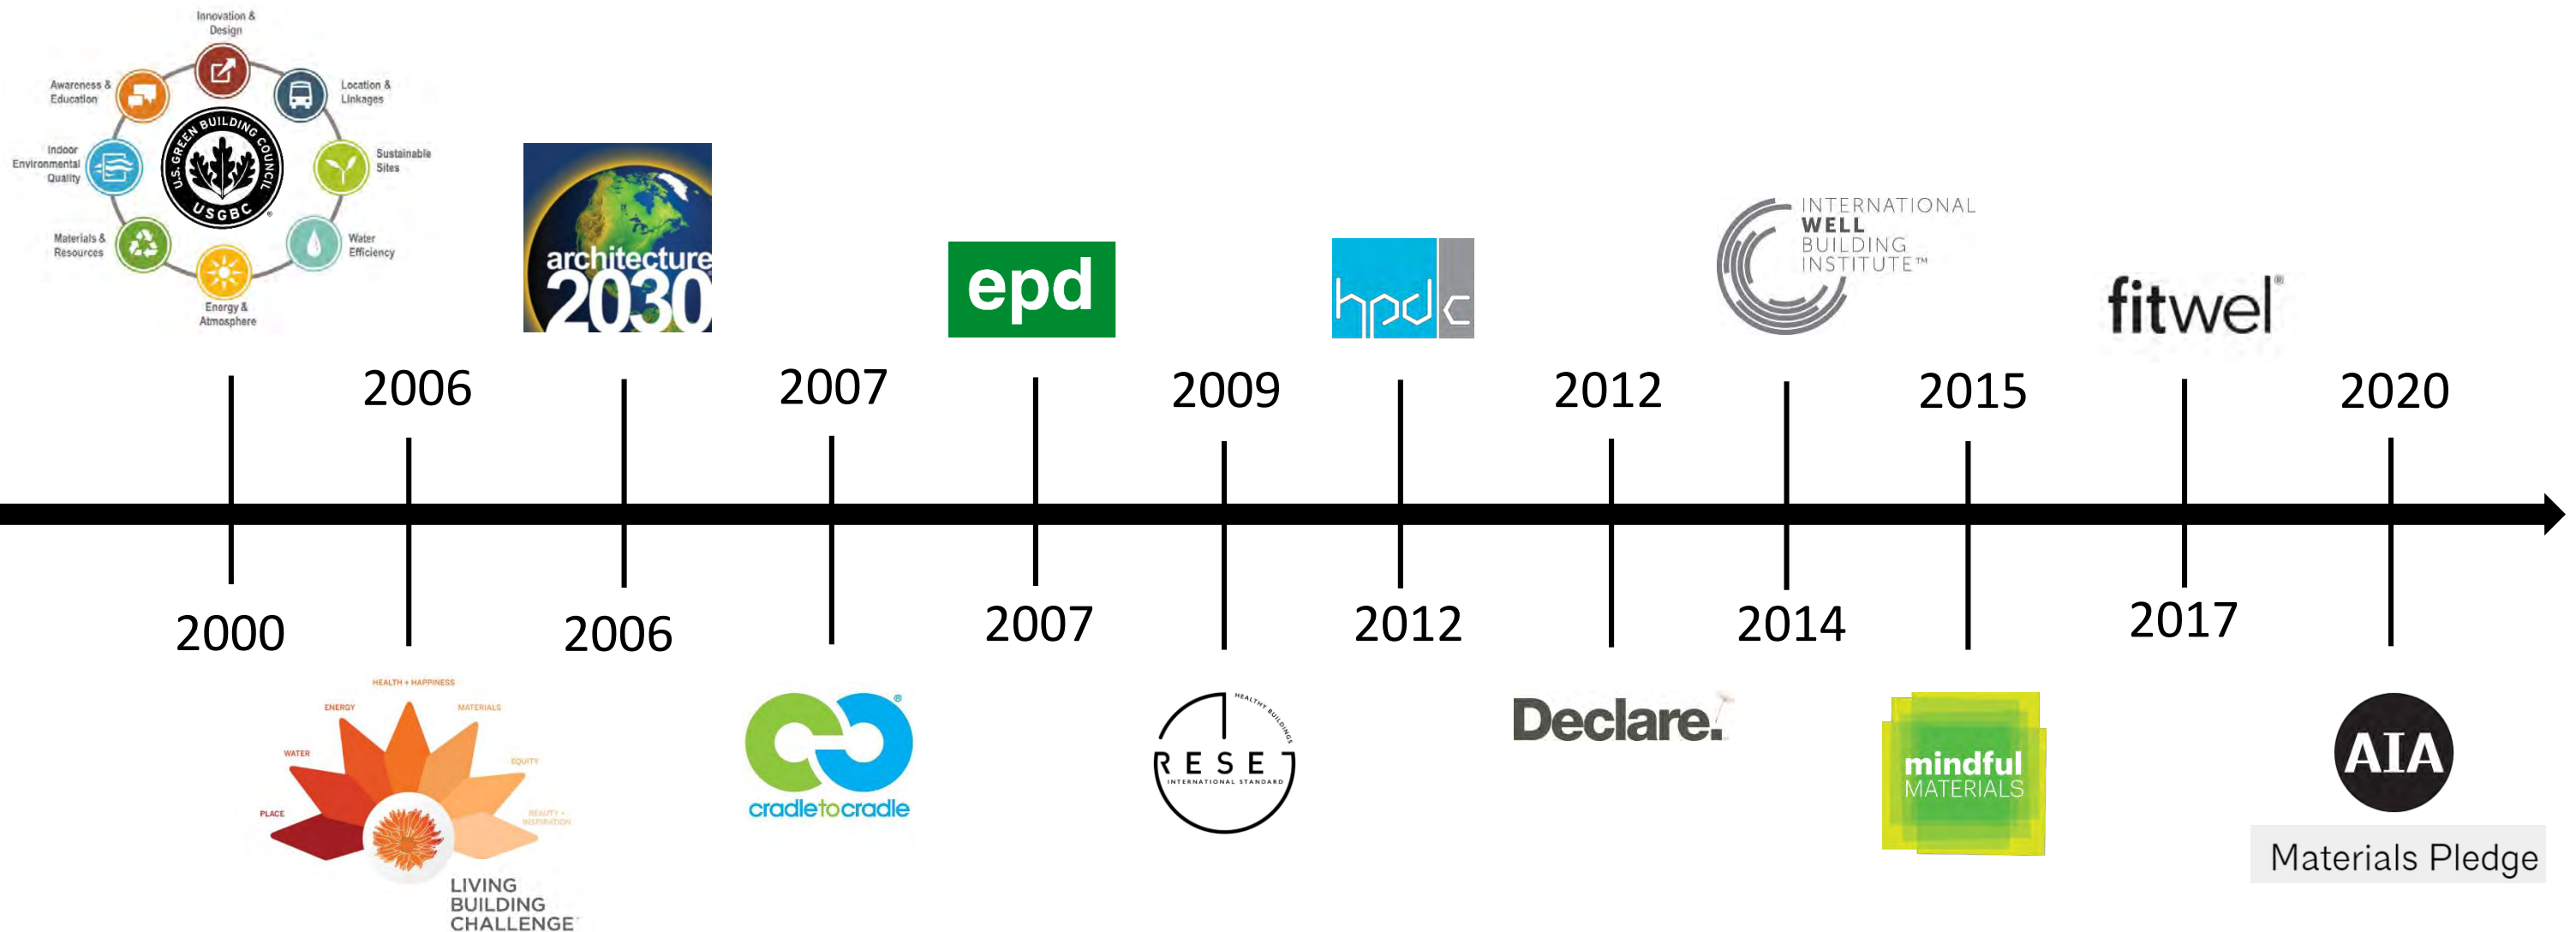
Innovation & Design
Location & Linkages
Sustainable Sites
Water Efficiency
Energy & Atmosphere
Materials & Resources
Indoor Environmental Quality
Awareness & Education
U.S. GREEN BUILDING COUNCIL
USGBC

architecture 2030

epd

hpd c

INTERNATIONAL WELL BUILDING INSTITUTE™

fitwel®

2006
2007
2009
2012
2015
2020

2000
2006
2007
2012
2014
2017

HEALTH + HAPPINESS
ENERGY
MATERIALS
WATER
EQUITY
PLACE
BEAUTY + INSPIRATION
LIVING BUILDING CHALLENGE

cradletocradle

HEALTHY BUILDINGS
RESET
INTERNATIONAL STANDARD

Declare.

mindful MATERIALS

AIA
Materials Pledge